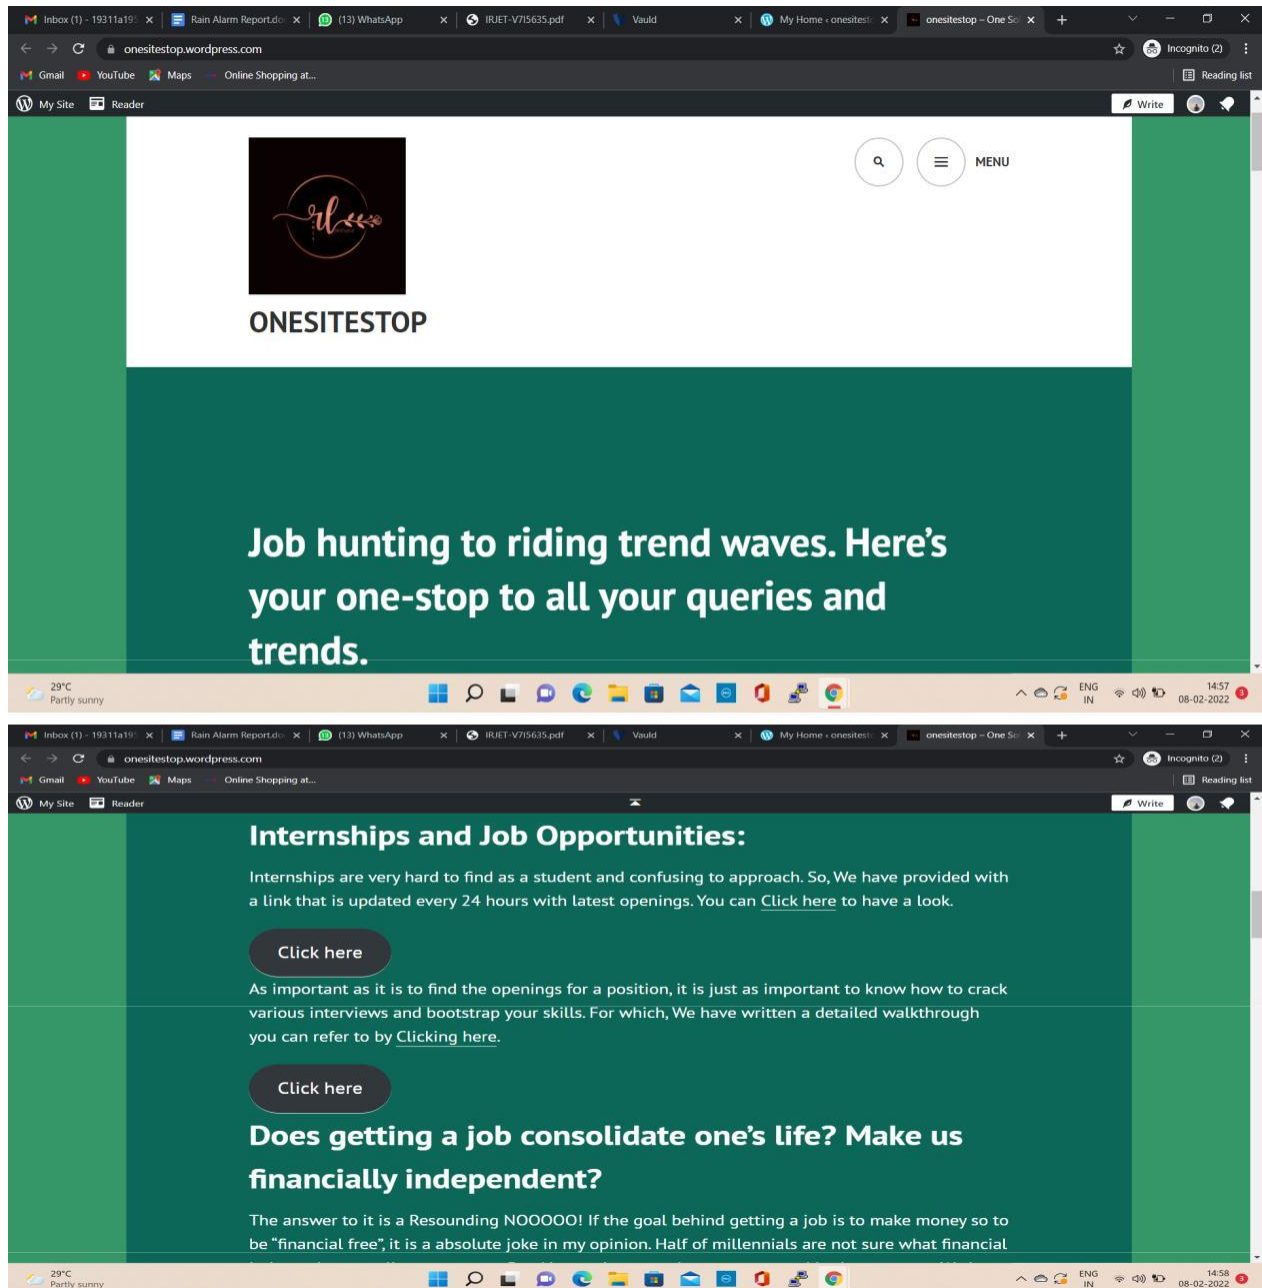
Inbox (1) - 19311a19 ×
Rain Alarm Report.do ×
(13) WhatsApp ×
IRJET-V7I5635.pdf ×
Vauld ×
My Home ‹ onesitest ×
onesitestop – One St ×
+

onesitestop.wordpress.com
Incognito (2)

Gmail YouTube Maps Online Shopping at...
Reading list

My Site Reader
Write

MENU

ONESITESTOP

Job hunting to riding trend waves. Here's your one-stop to all your queries and trends.

29°C
Partly sunny
ENG IN
14:57
08-02-2022

Inbox (1) - 19311a19 ×
Rain Alarm Report.do ×
(13) WhatsApp ×
IRJET-V7I5635.pdf ×
Vauld ×
My Home ‹ onesitest ×
onesitestop – One St ×
+

onesitestop.wordpress.com
Incognito (2)

Gmail YouTube Maps Online Shopping at...
Reading list

My Site Reader
Write

Internships and Job Opportunities:

Internships are very hard to find as a student and confusing to approach. So, We have provided with a link that is updated every 24 hours with latest openings. You can Click here to have a look.

Click here

As important as it is to find the openings for a position, it is just as important to know how to crack various interviews and bootstrap your skills. For which, We have written a detailed walkthrough you can refer to by Clicking here.

Click here

Does getting a job consolidate one's life? Make us financially independent?

The answer to it is a Resounding NOOOOO! If the goal behind getting a job is to make money so to be "financial free", it is a absolute joke in my opinion. Half of millennials are not sure what financial

29°C
Partly sunny
ENG IN
14:58
08-02-2022